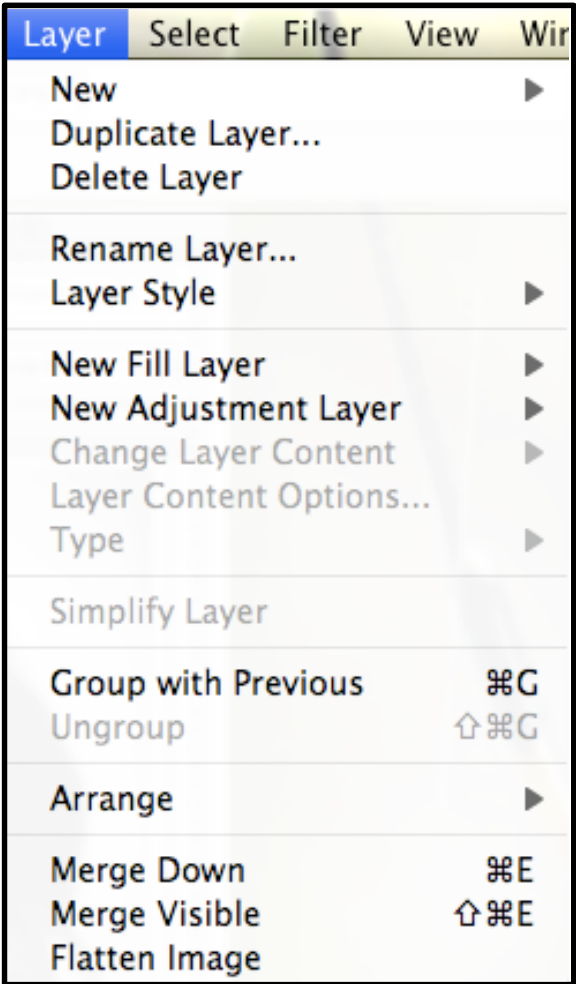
Layer Select Filter View Wir

New ▶
Duplicate Layer...
Delete Layer

Rename Layer...
Layer Style ▶

New Fill Layer ▶
New Adjustment Layer ▶
Change Layer Content ▶
Layer Content Options...
Type ▶

Simplify Layer

Group with Previous ⌘G
Ungroup ⇧⌘G

Arrange ▶

Merge Down ⌘E
Merge Visible ⇧⌘E
Flatten Image